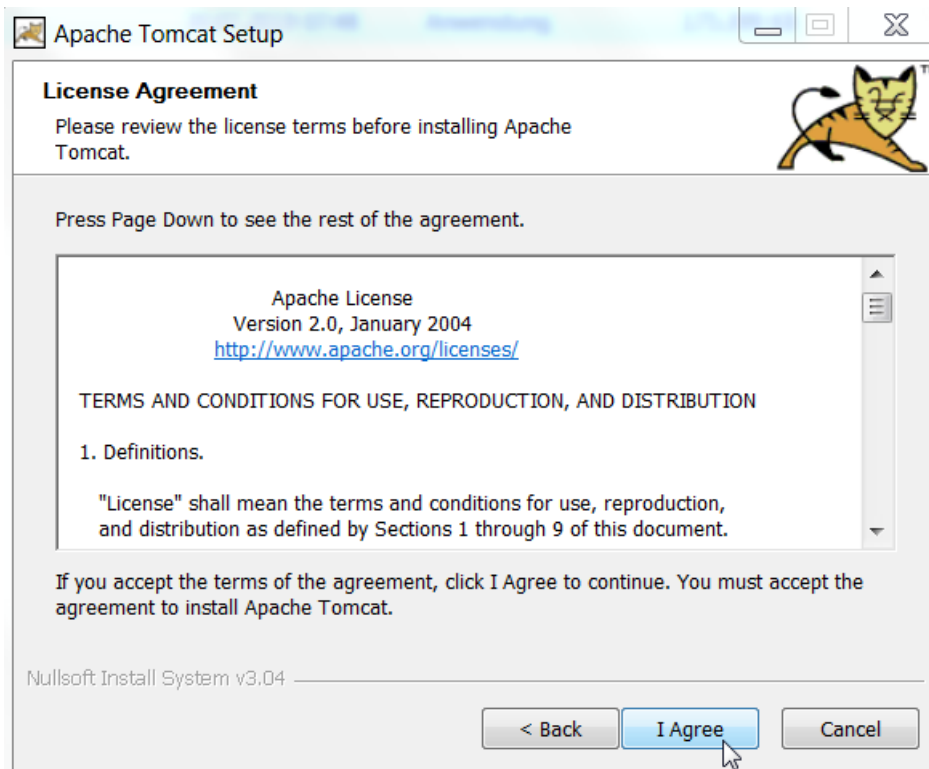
Apache Tomcat Setup

License Agreement

Please review the license terms before installing Apache Tomcat.

Press Page Down to see the rest of the agreement.

Apache License
Version 2.0, January 2004
http://www.apache.org/licenses/

TERMS AND CONDITIONS FOR USE, REPRODUCTION, AND DISTRIBUTION

1. Definitions.

"License" shall mean the terms and conditions for use, reproduction, and distribution as defined by Sections 1 through 9 of this document.

If you accept the terms of the agreement, click I Agree to continue. You must accept the agreement to install Apache Tomcat.

Nullsoft Install System v3.04

< Back

I Agree

Cancel